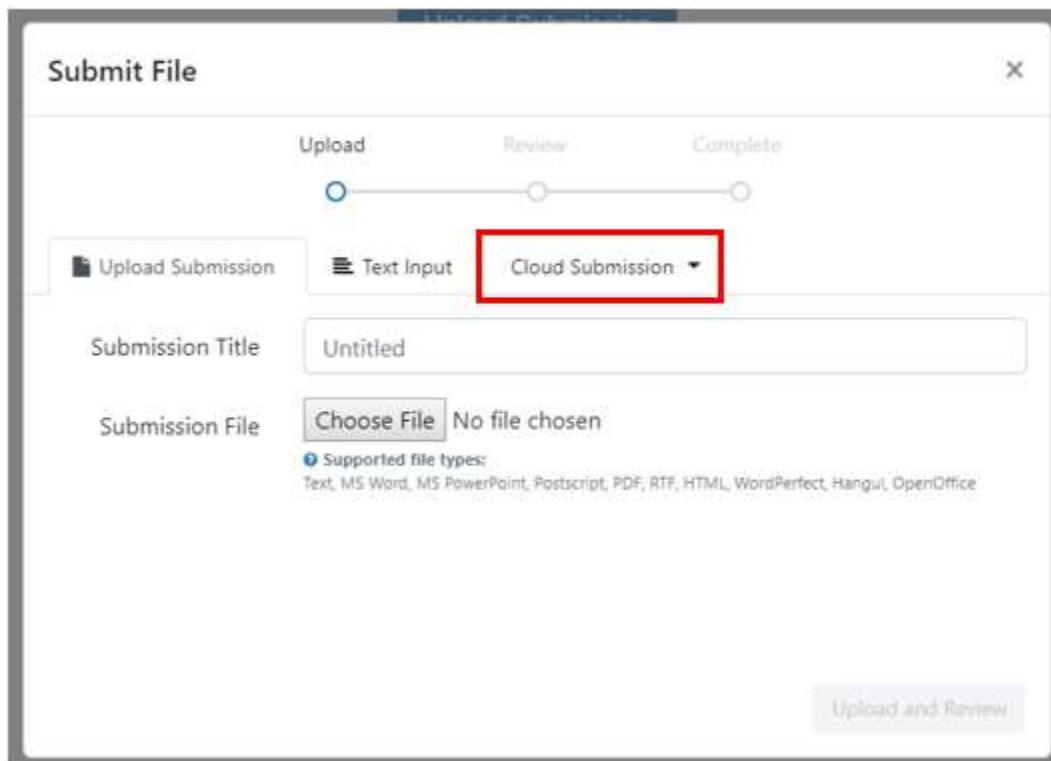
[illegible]

Submit File

×

Upload Review Complete

Upload Submission

Text Input

Cloud Submission

Submission Title

Untitled

Submission File

Choose File No file chosen

Supported file types:
Text, MS Word, MS PowerPoint, Postscript, PDF, RTF, HTML, WordPerfect, Hangul, OpenOffice

Upload and Review